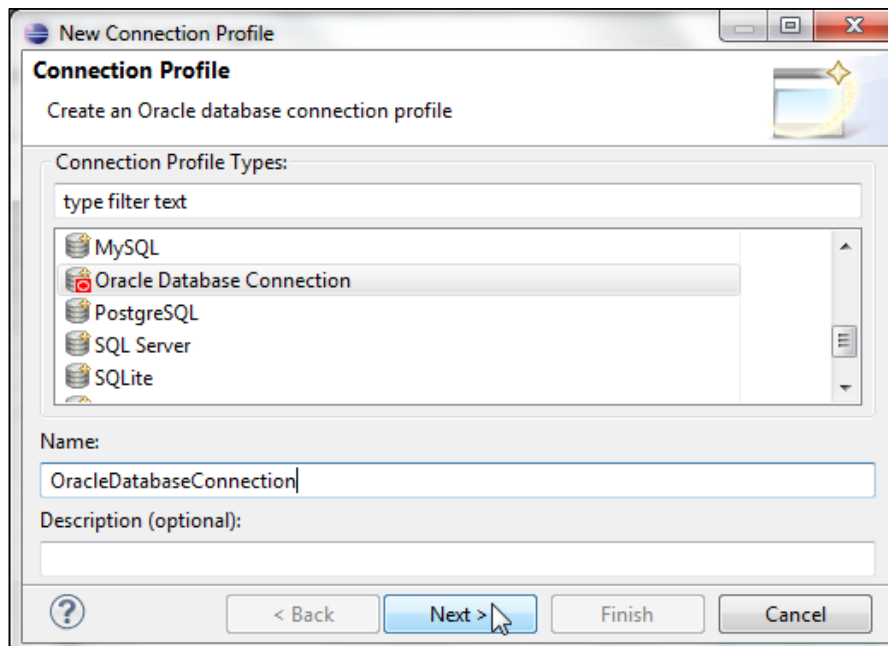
New Connection Profile

Connection Profile

Create an Oracle database connection profile

Connection Profile Types:

type filter text

MySQL
Oracle Database Connection
PostgreSQL
SQL Server
SQLite

Name:

OracleDatabaseConnection

Description (optional):

?

< Back

Next >

Finish

Cancel